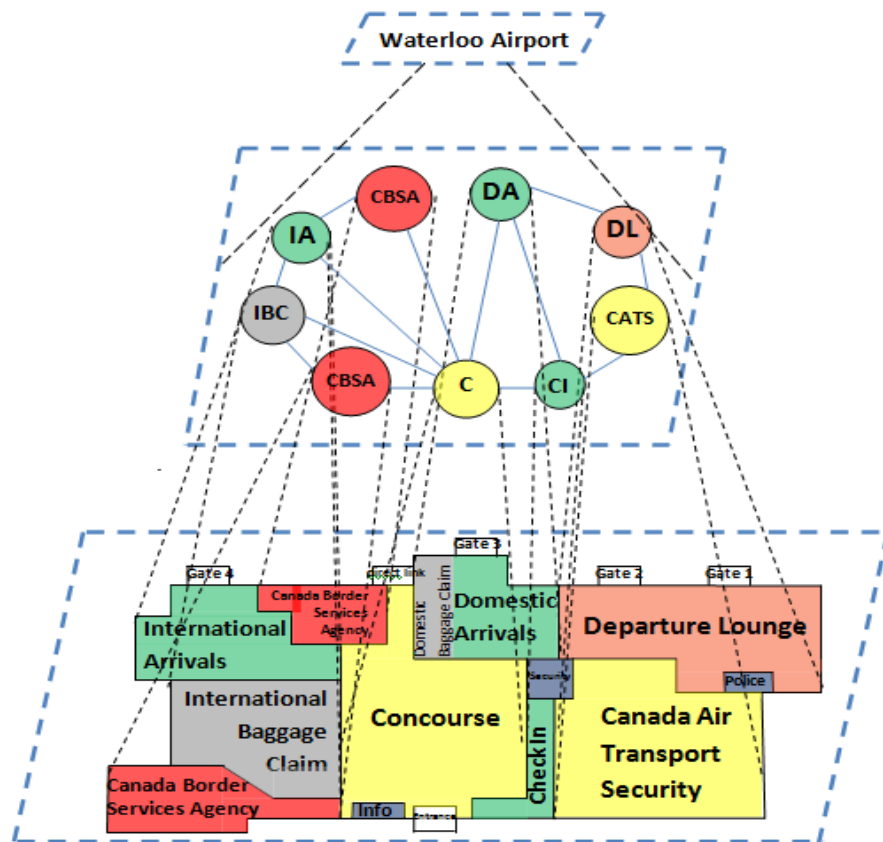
Waterloo Airport

CBSA
DA
IA
DL
IBC
CATS
CBSA
C
CI

Gate 4
Canada Border Services Agency
Gate 3
Gate 2
Gate 1
International Arrivals
Domestic Baggage Claim
Domestic Arrivals
Departure Lounge
Security
Police
International Baggage Claim
Concourse
Check In
Canada Air Transport Security
Canada Border Services Agency
Info
Entrance